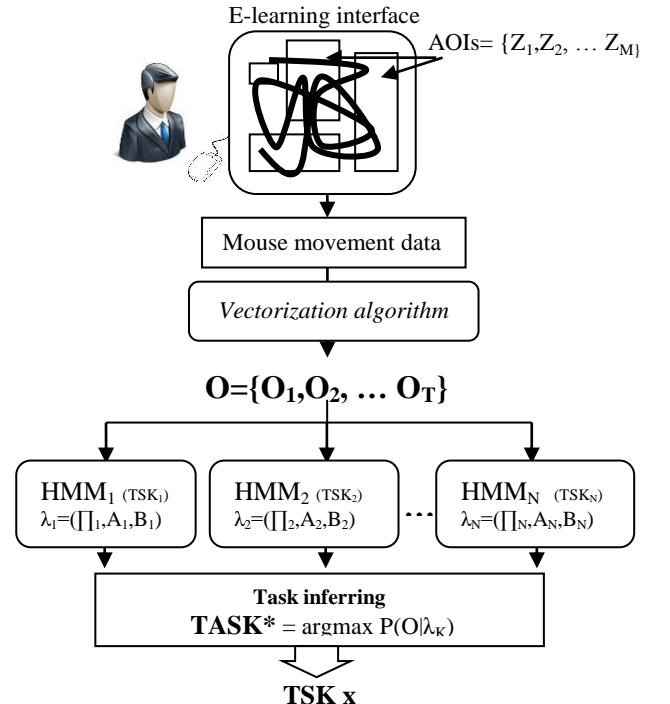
E-learning interface

AOIs= $\{Z_1, Z_2, \dots Z_M\}$

Mouse movement data

Vectorization algorithm

$O=\{O_1, O_2, \dots O_T\}$

$HMM_1$ $(TSK_1)$
$\lambda_1=(\prod_1, A_1, B_1)$

$HMM_2$ $(TSK_2)$
$\lambda_2=(\prod_2, A_2, B_2)$

…

$HMM_N$ $(TSK_N)$
$\lambda_N=(\prod_N, A_N, B_N)$

Task inferring
TASK* = argmax $P(O|\lambda_K)$

TSK x